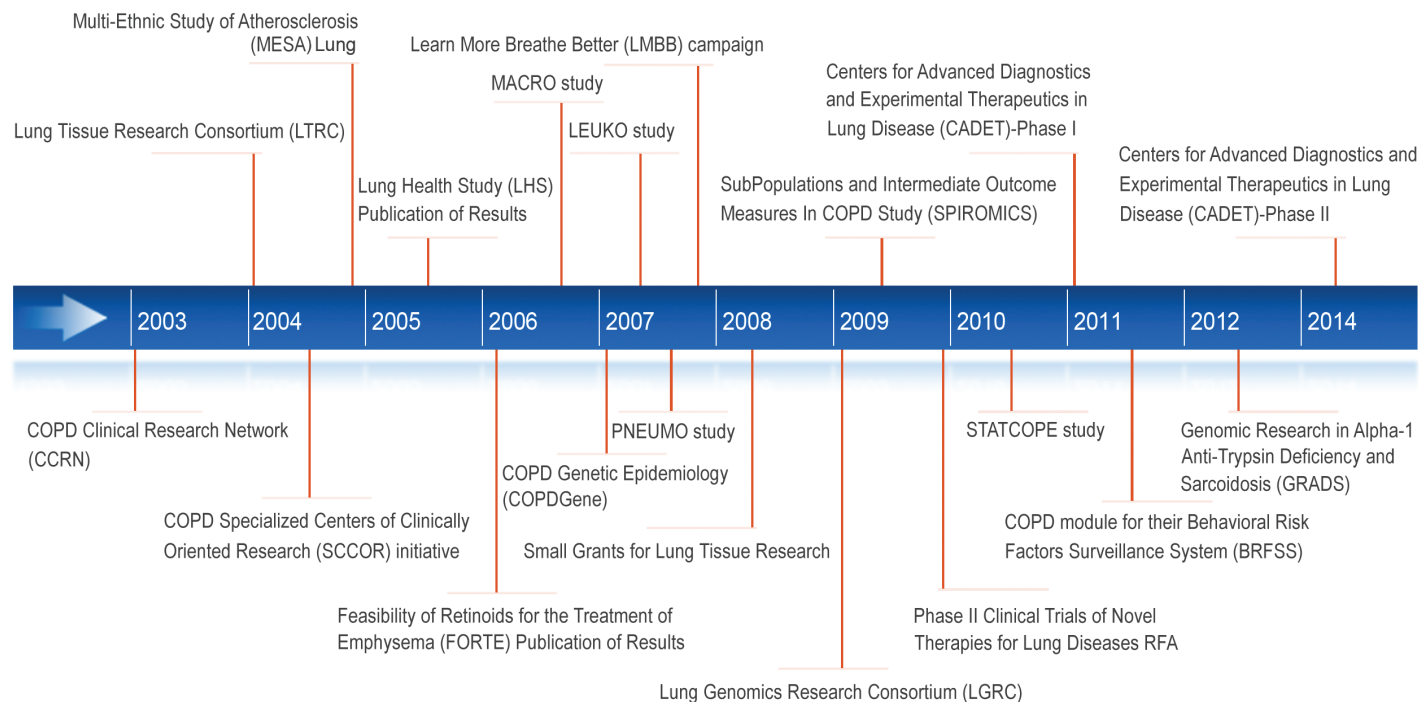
Multi-Ethnic Study of Atherosclerosis (MESA) Lung

Learn More Breathe Better (LMBB) campaign

MACRO study

Centers for Advanced Diagnostics and Experimental Therapeutics in Lung Disease (CADET)-Phase I

Lung Tissue Research Consortium (LTRC)

LEUKO study

Centers for Advanced Diagnostics and Experimental Therapeutics in Lung Disease (CADET)-Phase II

Lung Health Study (LHS) Publication of Results

SubPopulations and Intermediate Outcome Measures In COPD Study (SPIROMICS)

2003 2004 2005 2006 2007 2008 2009 2010 2011 2012 2014

COPD Clinical Research Network (CCRN)

PNEUMO study

STATCOPE study

Genomic Research in Alpha-1 Anti-Trypsin Deficiency and Sarcoidosis (GRADS)

COPD Genetic Epidemiology (COPDGene)

COPD Specialized Centers of Clinically Oriented Research (SCCOR) initiative

COPD module for their Behavioral Risk Factors Surveillance System (BRFSS)

Small Grants for Lung Tissue Research

Feasibility of Retinoids for the Treatment of Emphysema (FORTE) Publication of Results

Phase II Clinical Trials of Novel Therapies for Lung Diseases RFA

Lung Genomics Research Consortium (LGRC)